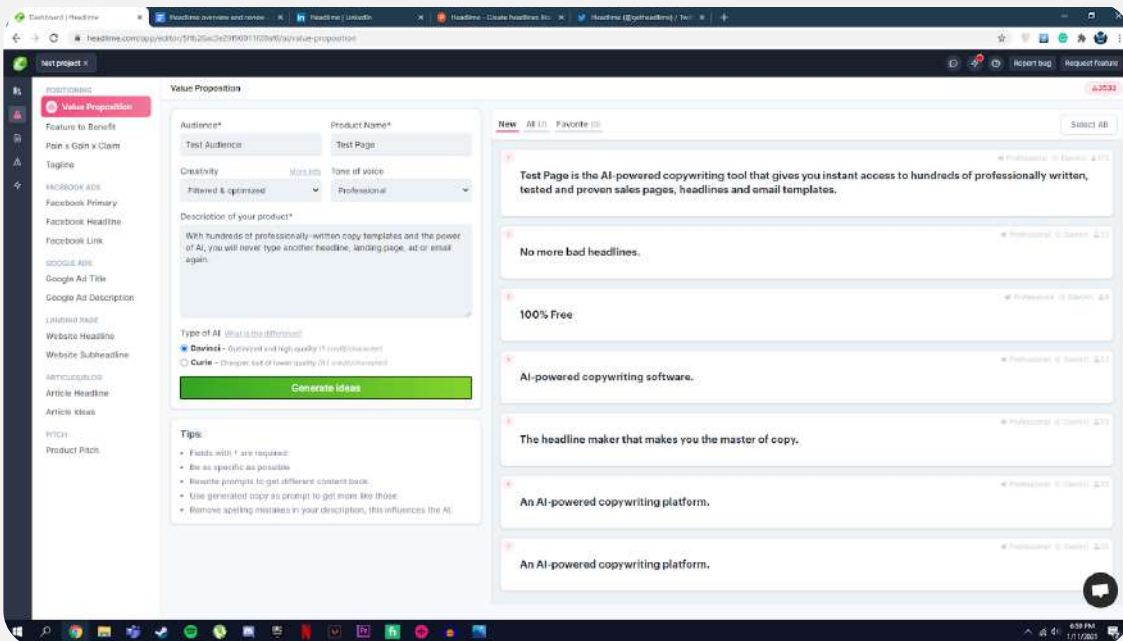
Dashboard | Headlime
Headlime overview and review
Headlime | LinkedIn
Headlime - Create headlines fro...
Headlime (@getheadlime) / Twi...

headlime.com/app/editor/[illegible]/ai/value-proposition

test project ×
Report bug
Request feature

POSITIONING
Value Proposition
Feature to Benefit
Pain x Gain x Claim
Tagline
FACEBOOK ADS
Facebook Primary
Facebook Headline
Facebook Link
GOOGLE ADS
Google Ad Title
Google Ad Description
LANDING PAGE
Website Headline
Website Subheadline
ARTICLE/BLOG
Article Headline
Article Ideas
PITCH
Product Pitch

Value Proposition

Audience*
Test Audience
Product Name*
Test Page
Creativity
More info
Filtered & optimized
Tone of voice
Professional
Description of your product*
With hundreds of professionally-written copy templates and the power of AI, you will never type another headline, landing page, ad or email again.
Type of AI What is the difference?
Davinci - Optimized and high quality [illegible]
Curie - Cheaper, but of lower quality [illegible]
Generate ideas

Tips:
Fields with * are required.
Be as specific as possible.
Rewrite prompts to get different content back.
Use generated copy as prompt to get more like those.
Remove spelling mistakes in your description, this influences the AI.

New All Favorite
Select All

Test Page is the AI-powered copywriting tool that gives you instant access to hundreds of professionally written, tested and proven sales pages, headlines and email templates.

No more bad headlines.

100% Free

AI-powered copywriting software.

The headline maker that makes you the master of copy.

An AI-powered copywriting platform.

An AI-powered copywriting platform.